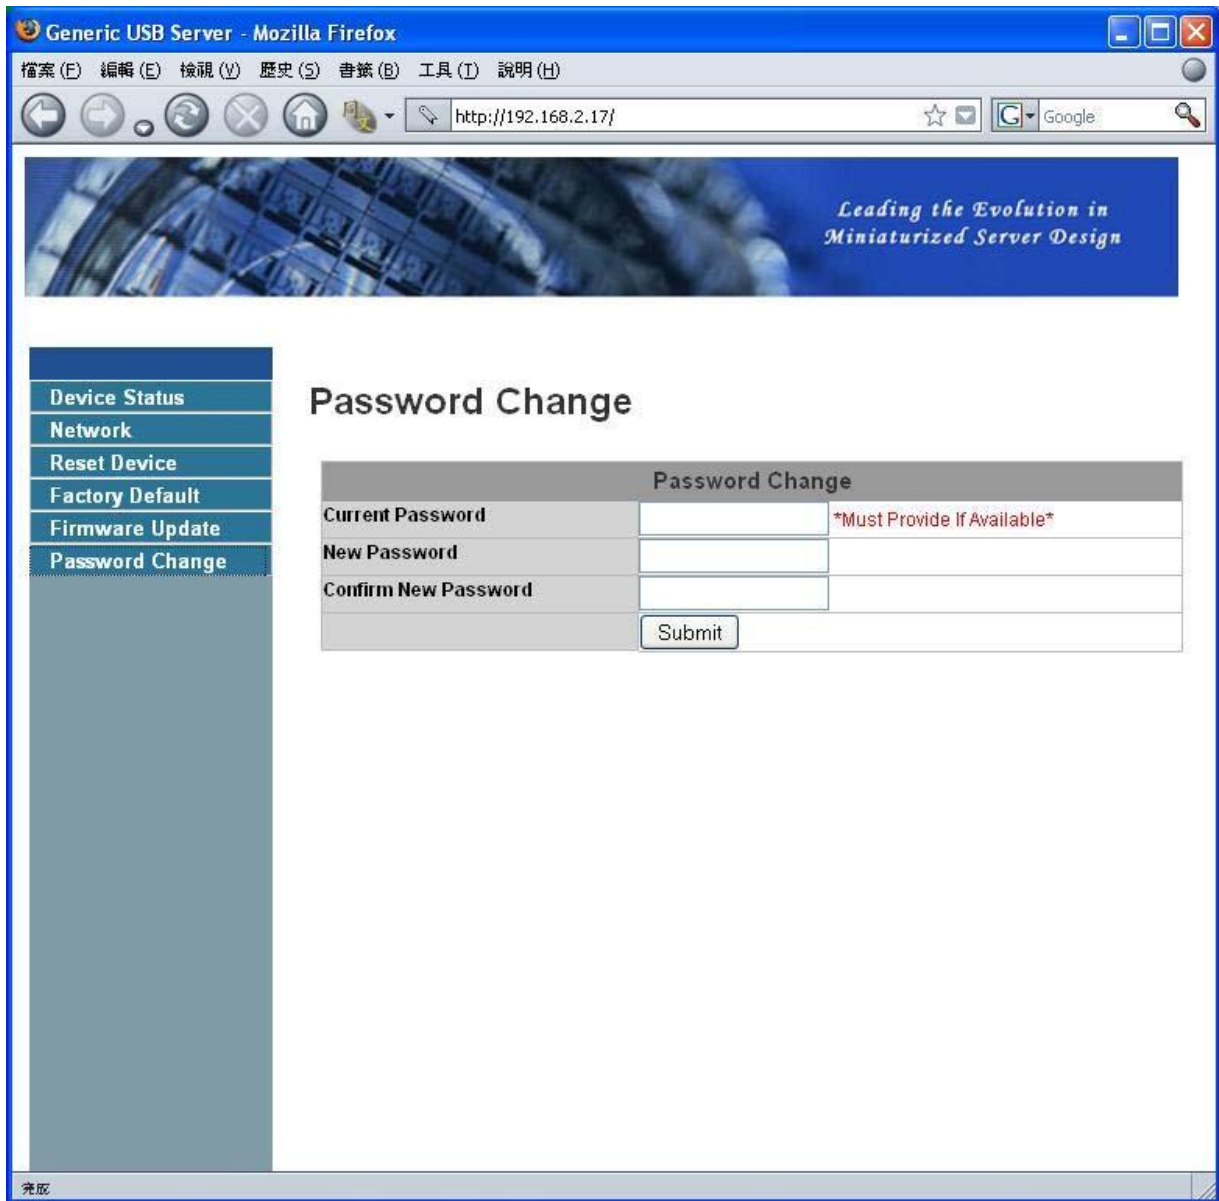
Generic USB Server - Mozilla Firefox

檔案(F) 編輯(E) 檢視(V) 歷史(S) 書籤(B) 工具(T) 說明(H)

http://192.168.2.17/

Google

Leading the Evolution in Miniaturized Server Design

Device Status
Network
Reset Device
Factory Default
Firmware Update
Password Change

Password Change

| Password Change | | |
|---|---|---|
| Current Password | | *Must Provide If Available* |
| New Password | | |
| Confirm New Password | | |
| | Submit | |

完成